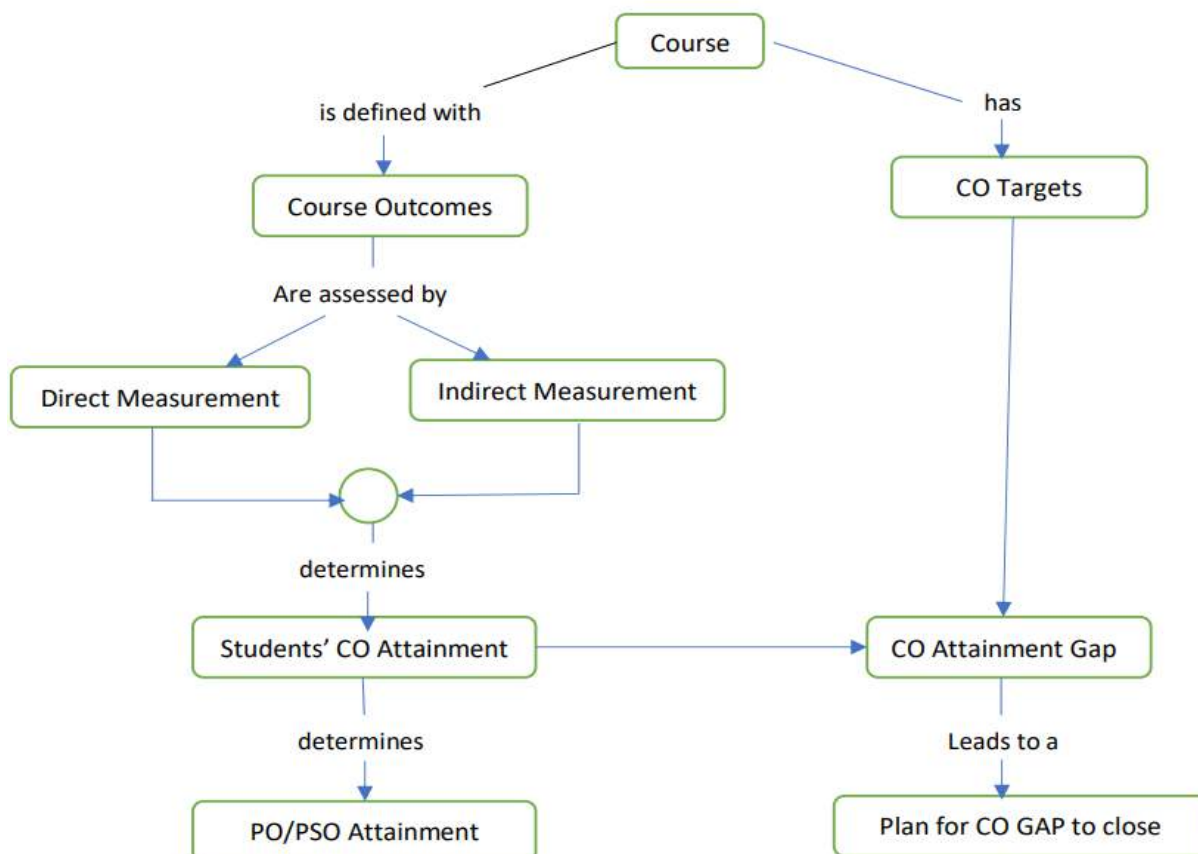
Course

is defined with

has

Course Outcomes

CO Targets

Are assessed by

Direct Measurement

Indirect Measurement

determines

Students’ CO Attainment

CO Attainment Gap

determines

Leads to a

PO/PSO Attainment

Plan for CO GAP to close